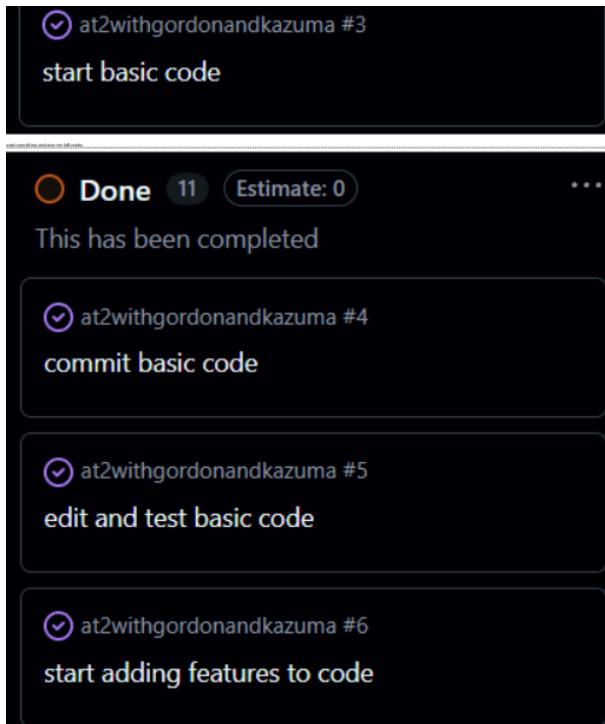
at2withgordonandkazuma #3
start basic code

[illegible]

Done 11 Estimate: 0
This has been completed

at2withgordonandkazuma #4
commit basic code

at2withgordonandkazuma #5
edit and test basic code

at2withgordonandkazuma #6
start adding features to code